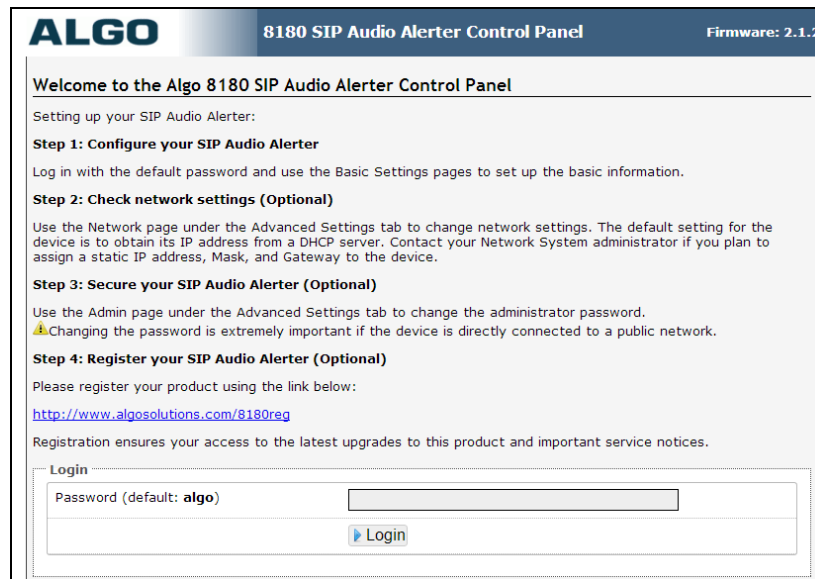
ALGO

8180 SIP Audio Alerter Control Panel

Firmware: 2.1.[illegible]

Welcome to the Algo 8180 SIP Audio Alerter Control Panel

Setting up your SIP Audio Alerter:

Step 1: Configure your SIP Audio Alerter

Log in with the default password and use the Basic Settings pages to set up the basic information.

Step 2: Check network settings (Optional)

Use the Network page under the Advanced Settings tab to change network settings. The default setting for the device is to obtain its IP address from a DHCP server. Contact your Network System administrator if you plan to assign a static IP address, Mask, and Gateway to the device.

Step 3: Secure your SIP Audio Alerter (Optional)

Use the Admin page under the Advanced Settings tab to change the administrator password.
Changing the password is extremely important if the device is directly connected to a public network.

Step 4: Register your SIP Audio Alerter (Optional)

Please register your product using the link below:

http://www.algosolutions.com/8180reg

Registration ensures your access to the latest upgrades to this product and important service notices.

Login

Password (default: algo)

Login